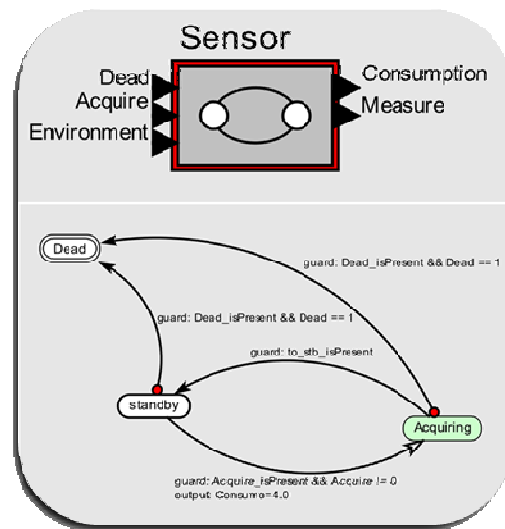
Sensor

Dead
Acquire
Environment

Consumption
Measure

Dead

guard: Dead_isPresent && Dead == 1

guard: Dead_isPresent && Dead == 1

guard: to_stb_isPresent

standby

Acquiring

guard: Acquire_isPresent && Acquire != 0
output: Consumo=4.0